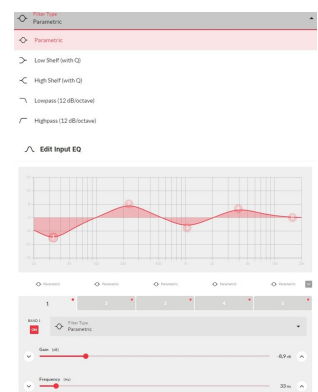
Filter Type
Parametric

Parametric

Low Shelf (with Q)

High Shelf (with Q)

Lowpass (12 dB/octave)

Highpass (12 dB/octave)

Edit Input EQ

Parametric Parametric Parametric Parametric Parametric

1 2 3 4 5

Filter Type
Parametric

Gain (dB)

-6.9 dB

Frequency (Hz)

33 Hz